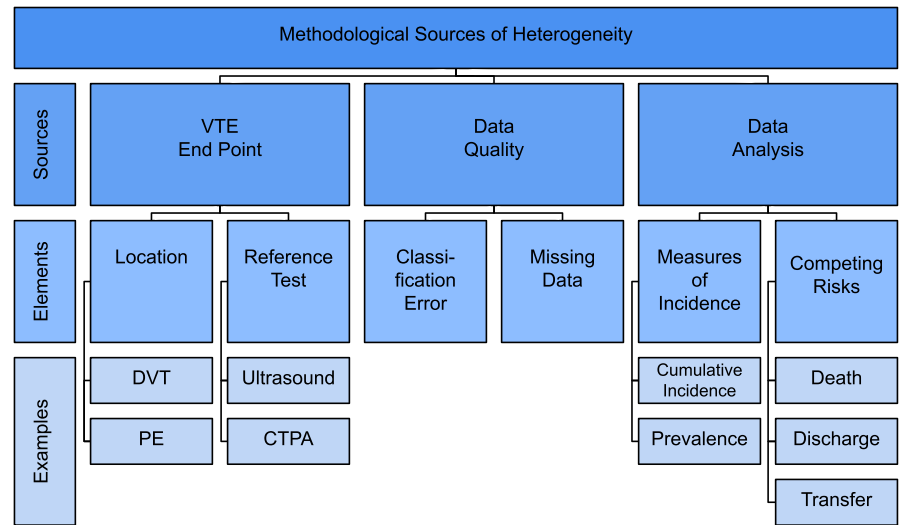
Methodological Sources of Heterogeneity

Sources

VTE End Point

Data Quality

Data Analysis

Elements

Location

Reference Test

Classification Error

Missing Data

Measures of Incidence

Competing Risks

Examples

DVT

PE

Ultrasound

CTPA

Cumulative Incidence

Prevalence

Death

Discharge

Transfer